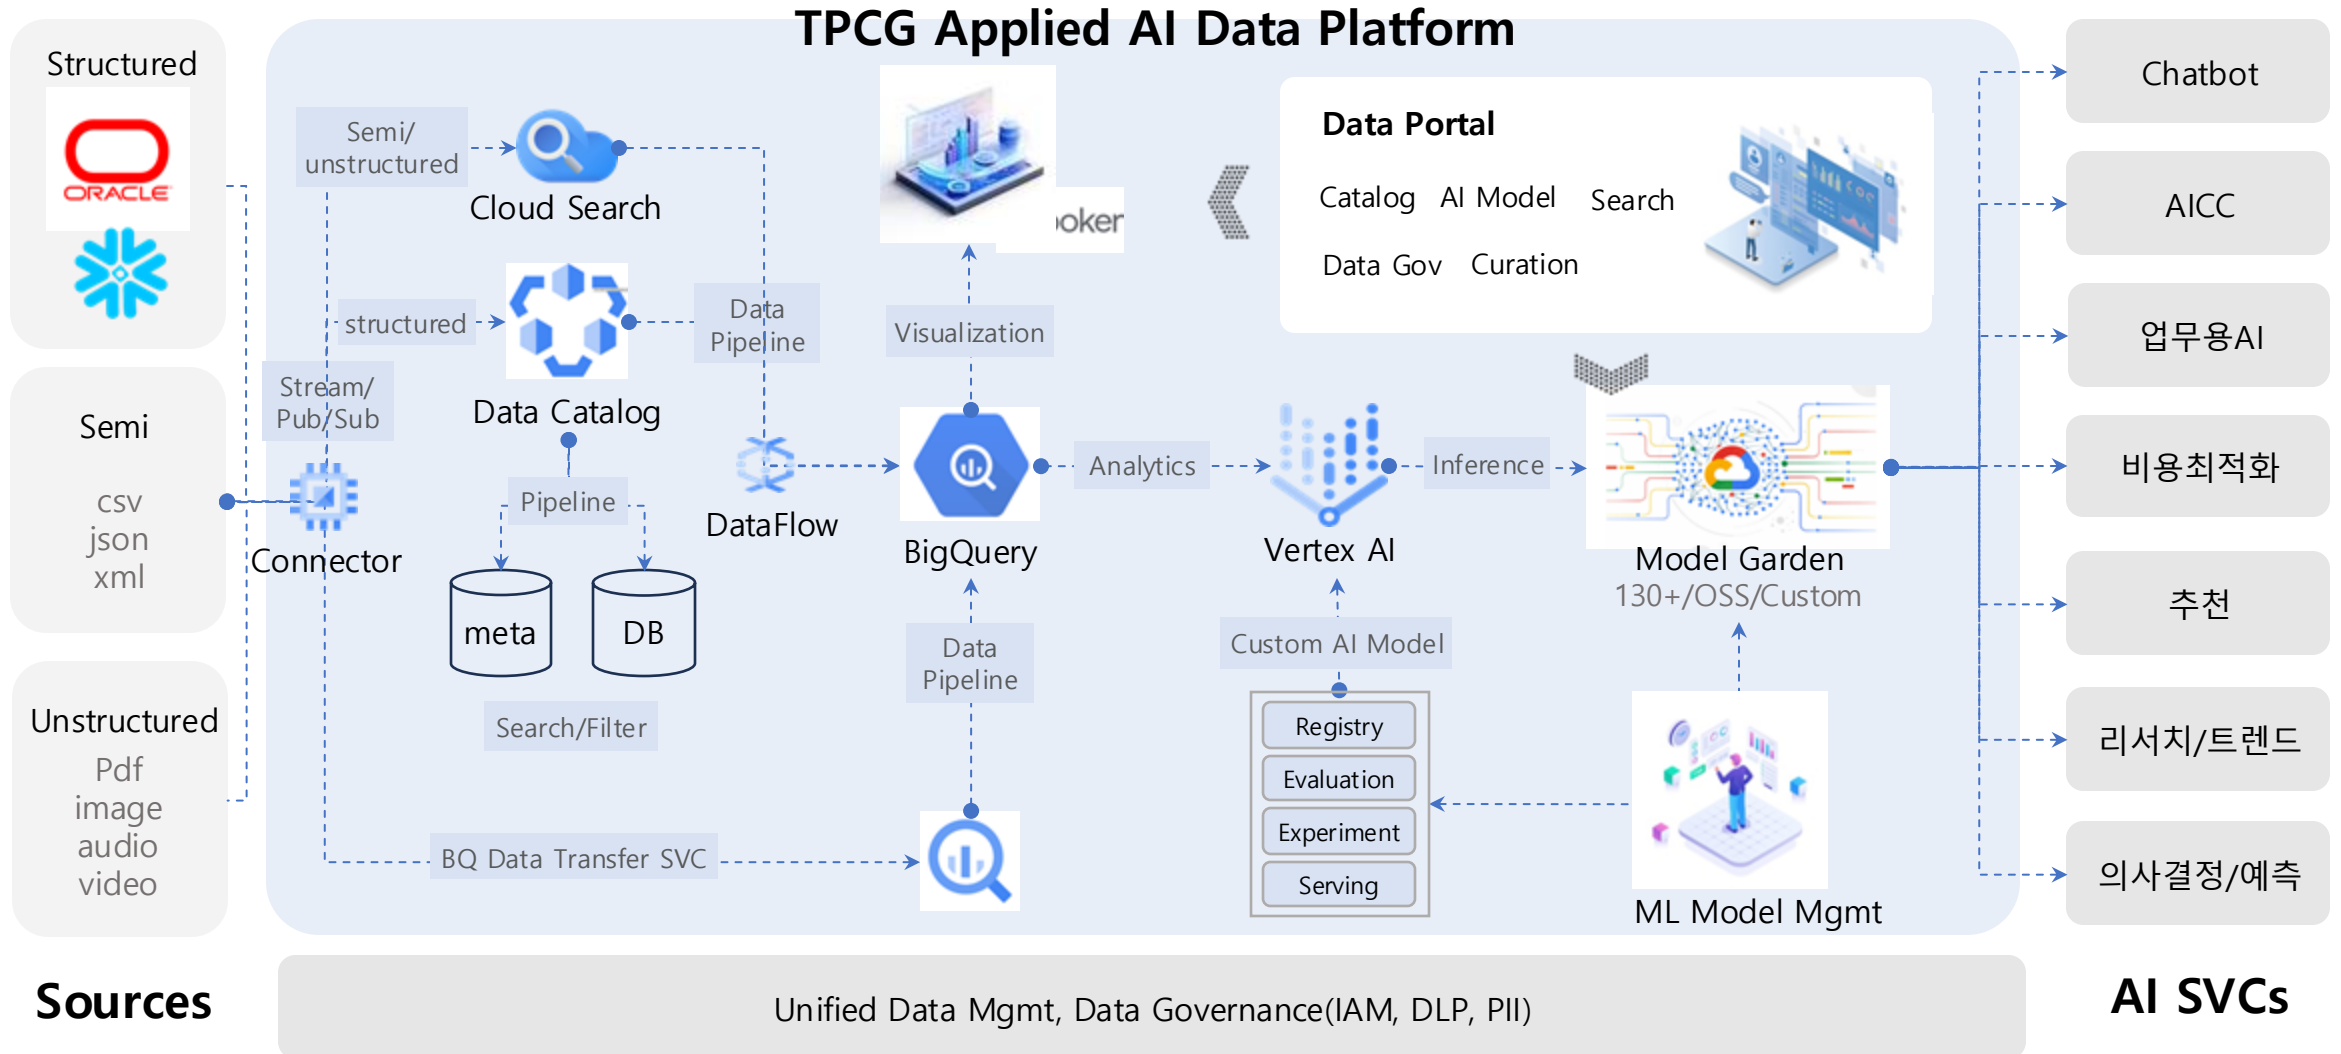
TPCG Applied AI Data Platform

Structured

ORACLE

Semi

csv
json
xml

Unstructured

Pdf
image
audio
video

Sources

Semi/
unstructured

Cloud Search

structured

Data Catalog

Data
Pipeline

Stream/
Pub/Sub

Connector

Pipeline

meta

DB

Search/Filter

DataFlow

oker

Visualization

BigQuery

Data
Pipeline

BQ Data Transfer SVC

Data Portal

Catalog AI Model Search

Data Gov Curation

Analytics

Vertex AI

Inference

Model Garden
130+/OSS/Custom

Custom AI Model

Registry
Evaluation
Experiment
Serving

ML Model Mgmt

Chatbot

AICC

업무용AI

비용최적화

추천

리서치/트렌드

의사결정/예측

AI SVCs

Unified Data Mgmt, Data Governance(IAM, DLP, PII)